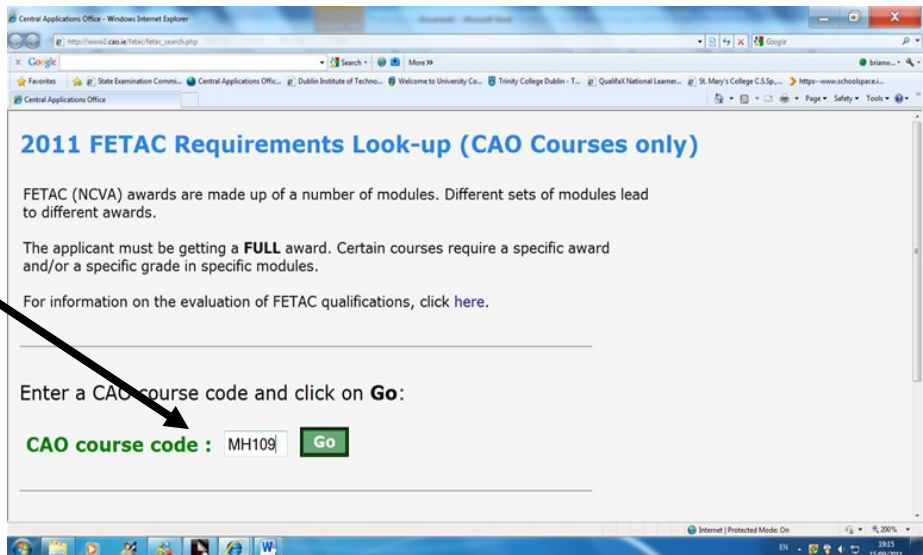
Central Applications Office - Windows Internet Explorer

Document - Microsoft Word

http://www2.cao.ie/fetac/fetac_search.php

Google

Google

Search

More »

brianw...

Favorites

State Examination Commi...

Central Applications Offic...

Dublin Institute of Techno...

Welcome to University Co...

Trinity College Dublin - T...

QualifaX National Learner...

St. Mary's College C.S.Sp,...

https--www.schoolspace.i...

Central Applications Office

Page

Safety

Tools

2011 FETAC Requirements Look-up (CAO Courses only)

FETAC (NCVA) awards are made up of a number of modules. Different sets of modules lead to different awards.

The applicant must be getting a **FULL** award. Certain courses require a specific award and/or a specific grade in specific modules.

For information on the evaluation of FETAC qualifications, click here.

Enter a CAO course code and click on **Go**:

CAO course code : MH109 Go

Internet | Protected Mode: On

200%

EN

19:15
15/09/2011